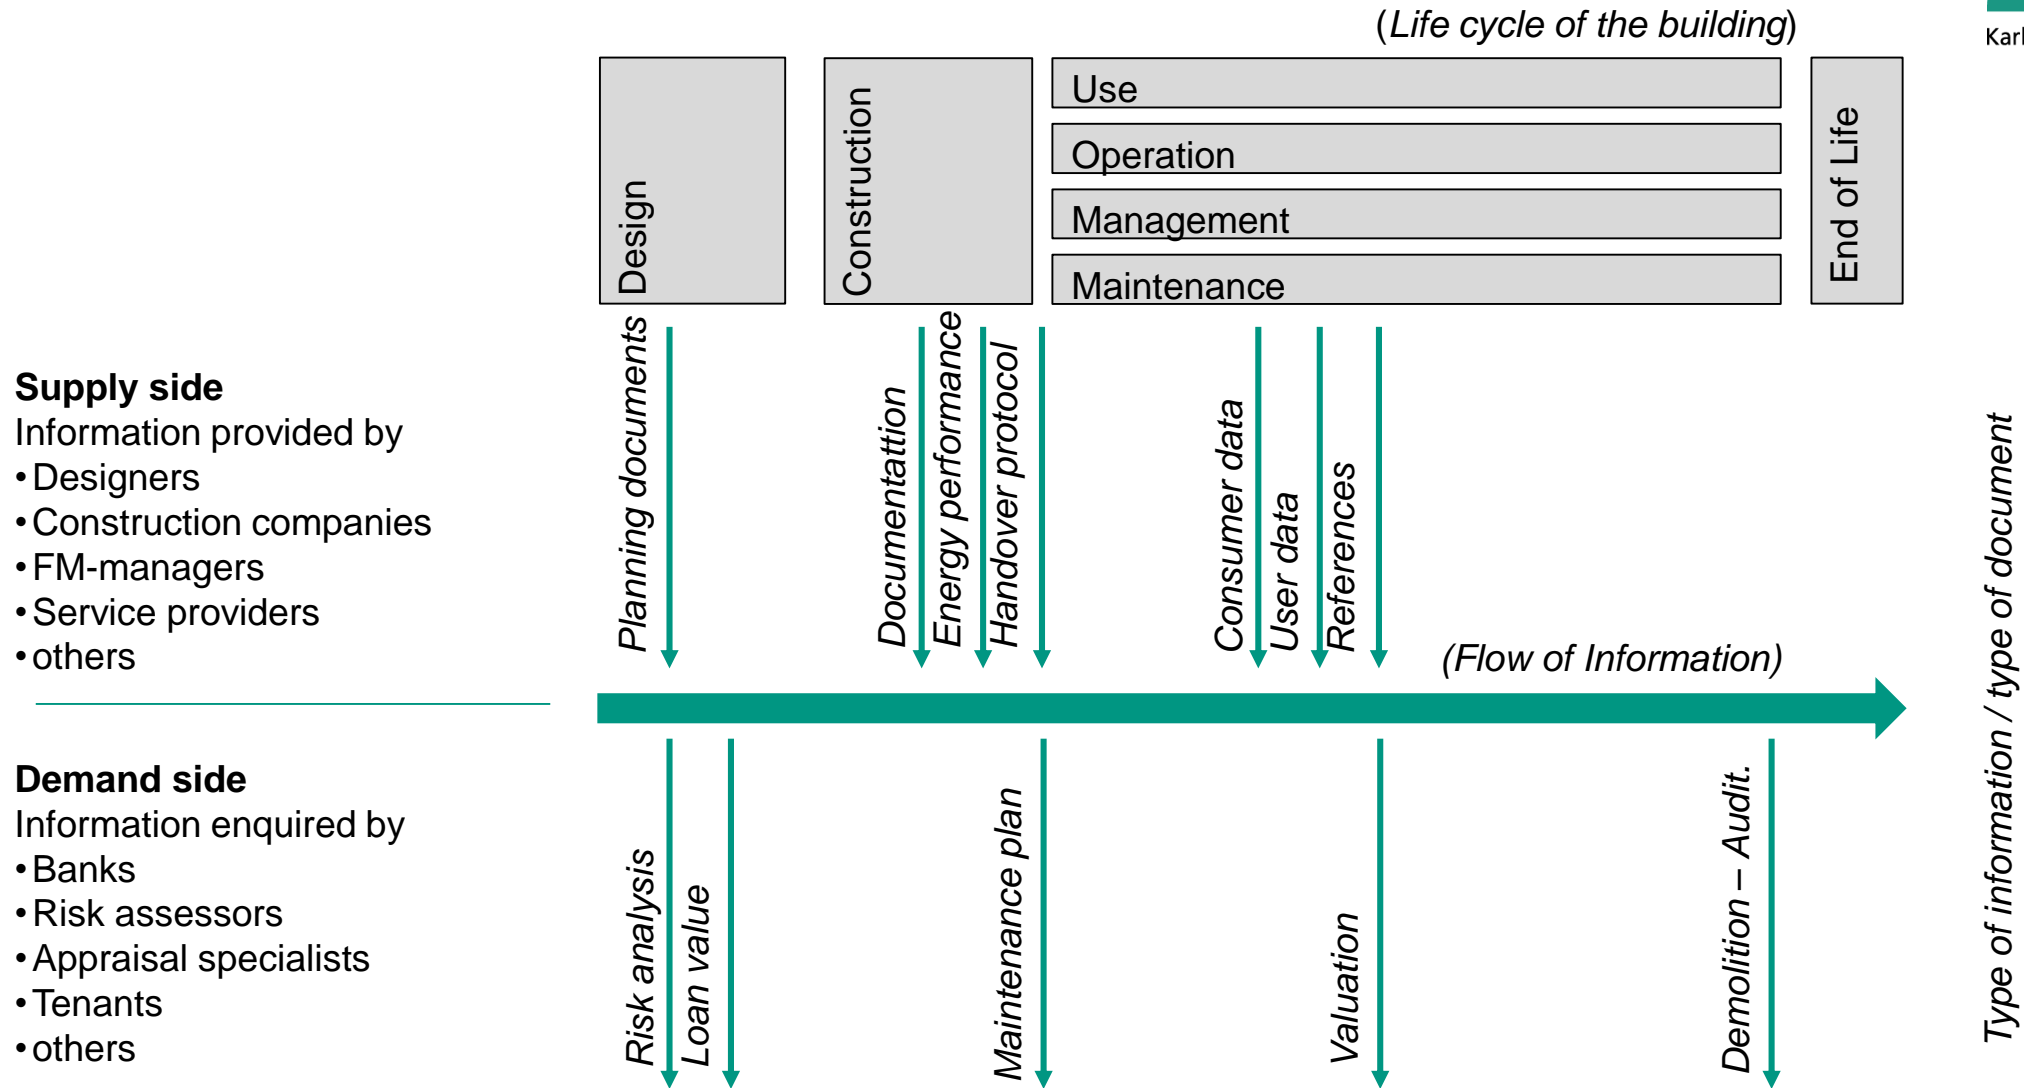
(Life cycle of the building)

Karl

Design

Construction

Use

Operation

Management

Maintenance

End of Life

Supply side
Information provided by
• Designers
• Construction companies
• FM-managers
• Service providers
• others

Planning documents

Documentattion

Energy performance

Handover protocol

Consumer data

User data

References

(Flow of Information)

Demand side
Information enquired by
• Banks
• Risk assessors
• Appraisal specialists
• Tenants
• others

Risk analysis

Loan value

Maintenance plan

Valuation

Demolition – Audit.

Type of information / type of document